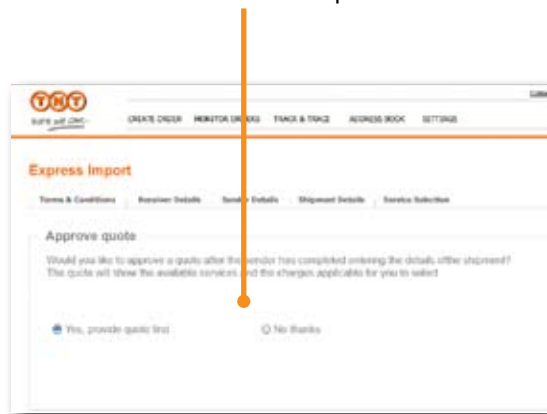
TNT
sure we can

CREATE ORDER MONITOR ORDERS TRACK & TRACE ADDRESS BOOK SETTINGS

Express Import

Terms & Conditions Receiver Details Sender Details Shipment Details Service Selection

Approve quote

Would you like to approve a quote after the sender has completed entering the details of the shipment? The quote will show the available services and the charges applicable for you to select

Yes, provide quote first

No thanks